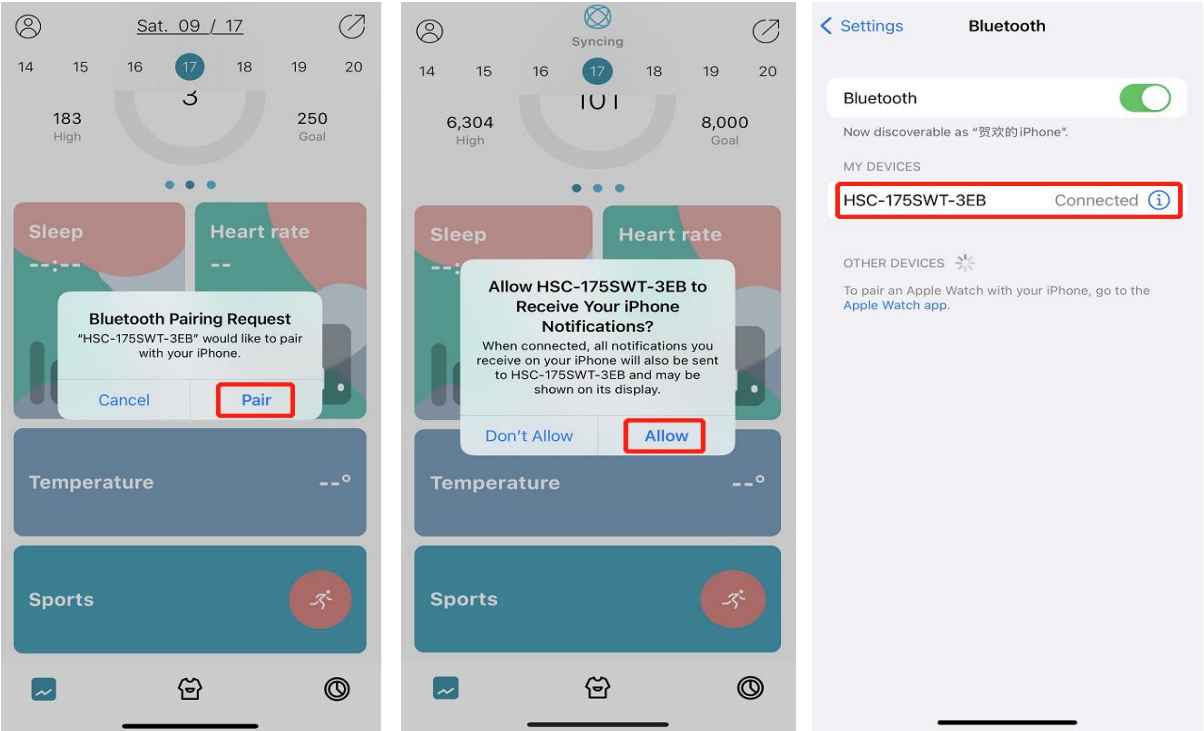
Sat. 09 / 17

14 15 16 17 18 19 20

3

183
High

250
Goal

Sleep
--:--

Heart rate
--

Bluetooth Pairing Request
"HSC-175SWT-3EB" would like to pair with your iPhone.

Cancel Pair

Temperature --°

Sports

Syncing

14 15 16 17 18 19 20

101

6,304
High

8,000
Goal

Sleep

Heart rate

Allow HSC-175SWT-3EB to Receive Your iPhone Notifications?
When connected, all notifications you receive on your iPhone will also be sent to HSC-175SWT-3EB and may be shown on its display.

Don't Allow Allow

Temperature --°

Sports

< Settings Bluetooth

Bluetooth

Now discoverable as "贺欢的iPhone".

MY DEVICES

HSC-175SWT-3EB Connected

OTHER DEVICES

To pair an Apple Watch with your iPhone, go to the Apple Watch app.